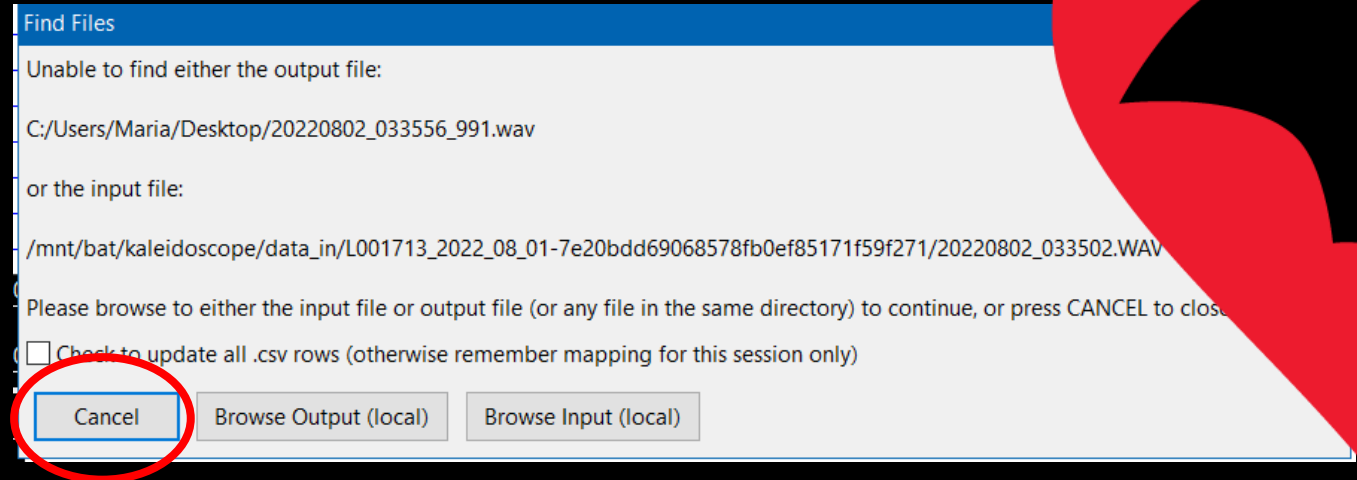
Find Files

Unable to find either the output file:

C:/Users/Maria/Desktop/20220802_033556_991.wav

or the input file:

/mnt/bat/kaleidoscope/data_in/L001713_2022_08_01-7e20bdd69068578fb0ef85171f59f271/20220802_033502.WAV

Please browse to either the input file or output file (or any file in the same directory) to continue, or press CANCEL to clos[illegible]

Check to update all .csv rows (otherwise remember mapping for this session only)

Cancel Browse Output (local) Browse Input (local)